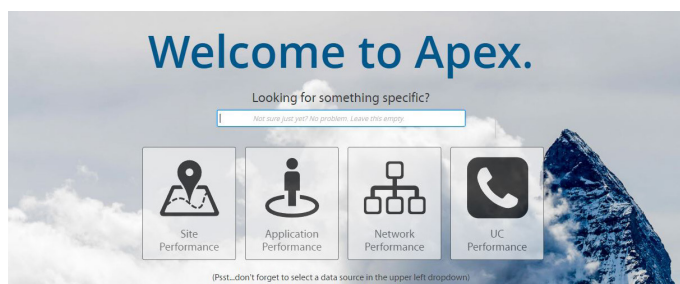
Welcome to Apex.

Looking for something specific?

Not sure just yet? No problem. Leave this empty.

Site Performance

Application Performance

Network Performance

UC Performance

(Psst...don't forget to select a data source in the upper left dropdown)